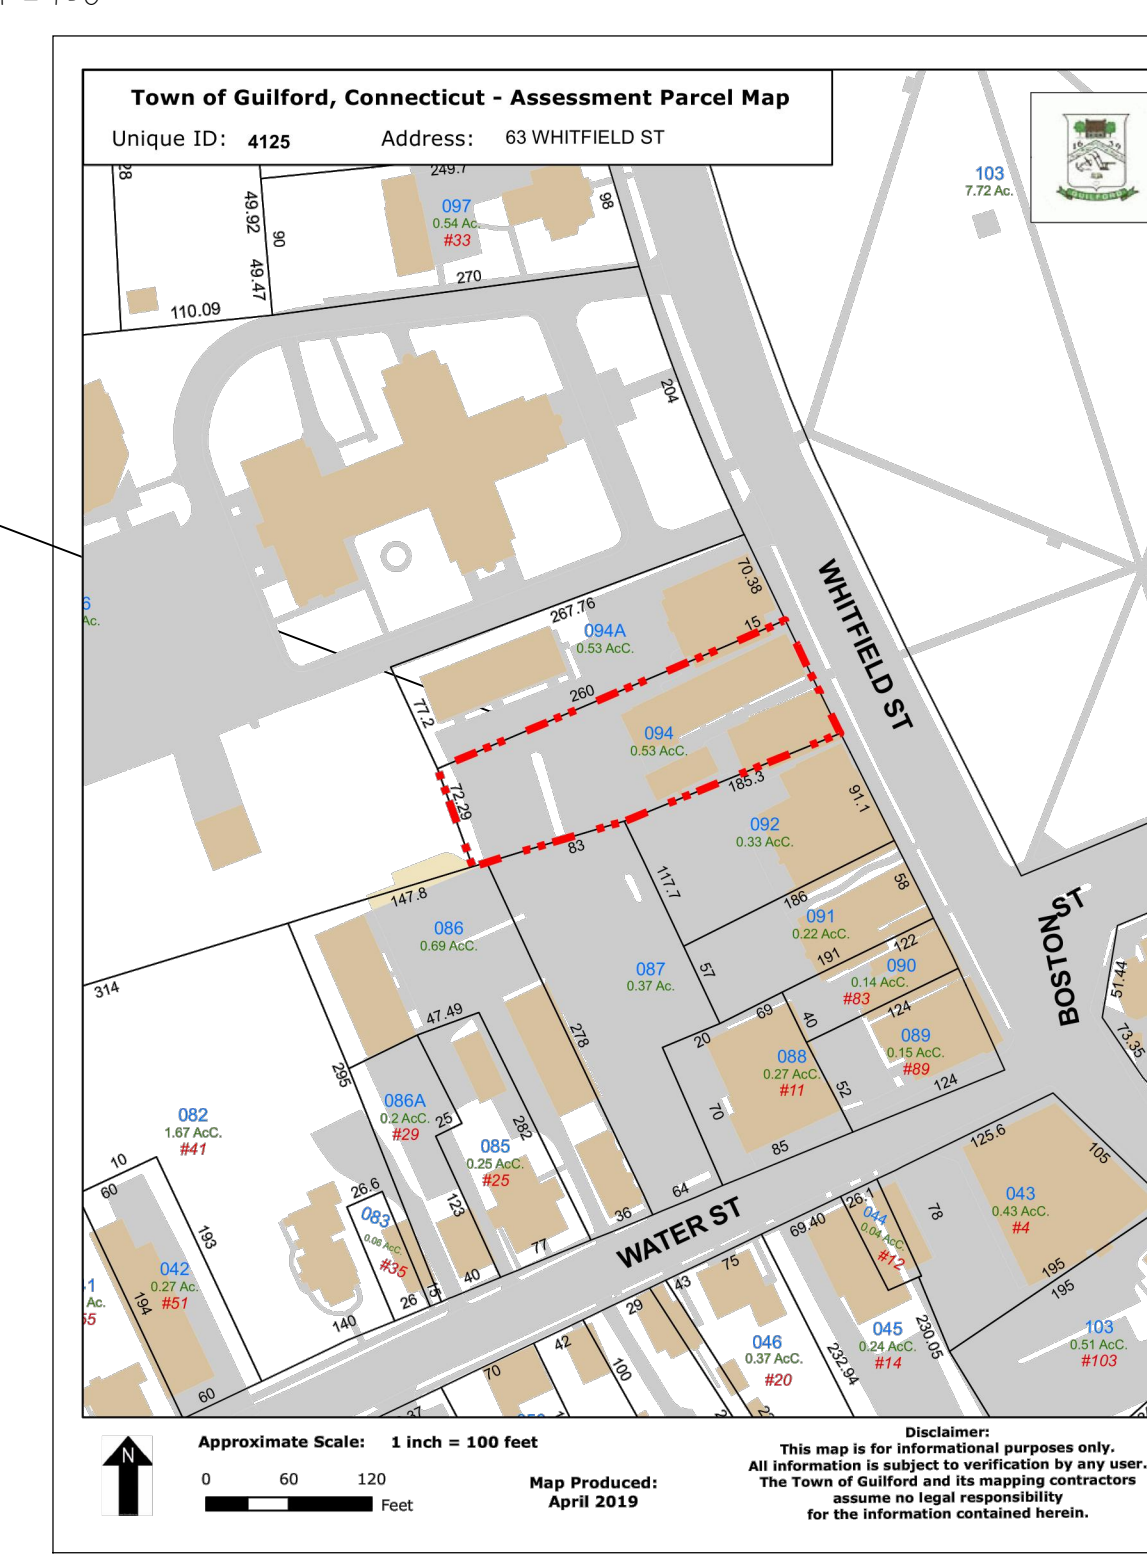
Town of Guilford, Connecticut - Assessment Parcel Map

Unique ID: 4125 Address: 63 WHITFIELD ST

28
249.7
49.92
90
49.47
110.09
097
0.54 Ac.
#33
270
98
103
7.72 Ac.
204
6
Ac.
267.76
094A
0.53 AcC.
70.38
15
WHITFIELD ST
260
77.2
094
0.53 AcC.
185.3
72.29
91.1
092
0.33 AcC.
83
117.7
147.8
086
0.69 AcC.
186
091
0.22 AcC.
58
191
122
090
0.14 AcC.
#83
087
0.37 Ac.
57
314
BOSTON ST
51.44
47.49
278
69
124
089
0.15 AcC.
#89
20
40
088
0.27 AcC.
#11
73.35
295
086A
0.2 AcC.
#29
25
282
70
52
124
082
1.67 AcC.
#41
085
0.25 AcC.
#25
85
125.6
105
10
60
26.6
083
0.06 AcC.
#35
123
64
26.1
044
0.04 AcC.
#12
78
043
0.43 AcC.
#4
193
36
WATER ST
69.40
042
0.27 Ac.
#51
1
Ac.
5
194
77
40
15
26
75
195
195
43
29
140
42
100
046
0.37 AcC.
#20
232.94
045
0.24 AcC.
#14
230.05
103
0.51 AcC.
#103
60
70

N

Approximate Scale: 1 inch = 100 feet
0 60 120
Feet

Map Produced:
April 2019

Disclaimer:
This map is for informational purposes only.
All information is subject to verification by any user.
The Town of Guilford and its mapping contractors
assume no legal responsibility
for the information contained herein.